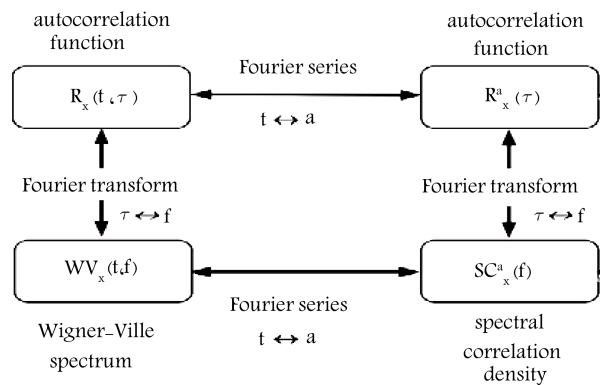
autocorrelation function

autocorrelation function

Fourier series

$R_x(t, \tau)$

$R^a_x(\tau)$

$t \leftrightarrow a$

Fourier transform

$\tau \leftrightarrow f$

Fourier transform

$\tau \leftrightarrow f$

$WV_x(t,f)$

$SC^a_x(f)$

Fourier series

$t \leftrightarrow a$

Wigner-Ville spectrum

spectral correlation density